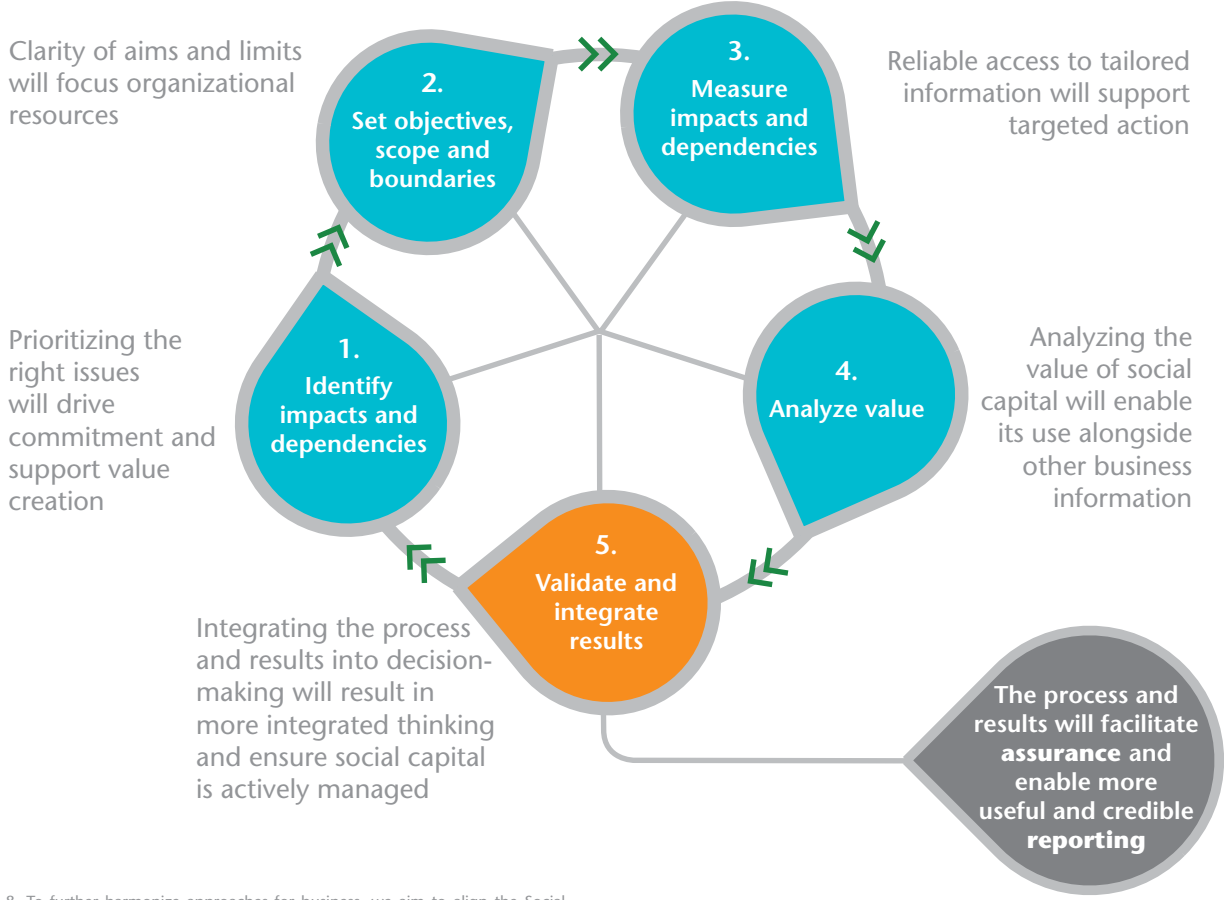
Clarity of aims and limits will focus organizational resources

2.
Set objectives, scope and boundaries

3.
Measure impacts and dependencies

Reliable access to tailored information will support targeted action

Prioritizing the right issues will drive commitment and support value creation

1.
Identify impacts and dependencies

4.
Analyze value

Analyzing the value of social capital will enable its use alongside other business information

5.
Validate and integrate results

Integrating the process and results into decision-making will result in more integrated thinking and ensure social capital is actively managed

The process and results will facilitate **assurance** and enable more useful and credible **reporting**

8 To further harmonize approaches for business, we aim to align the Social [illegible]